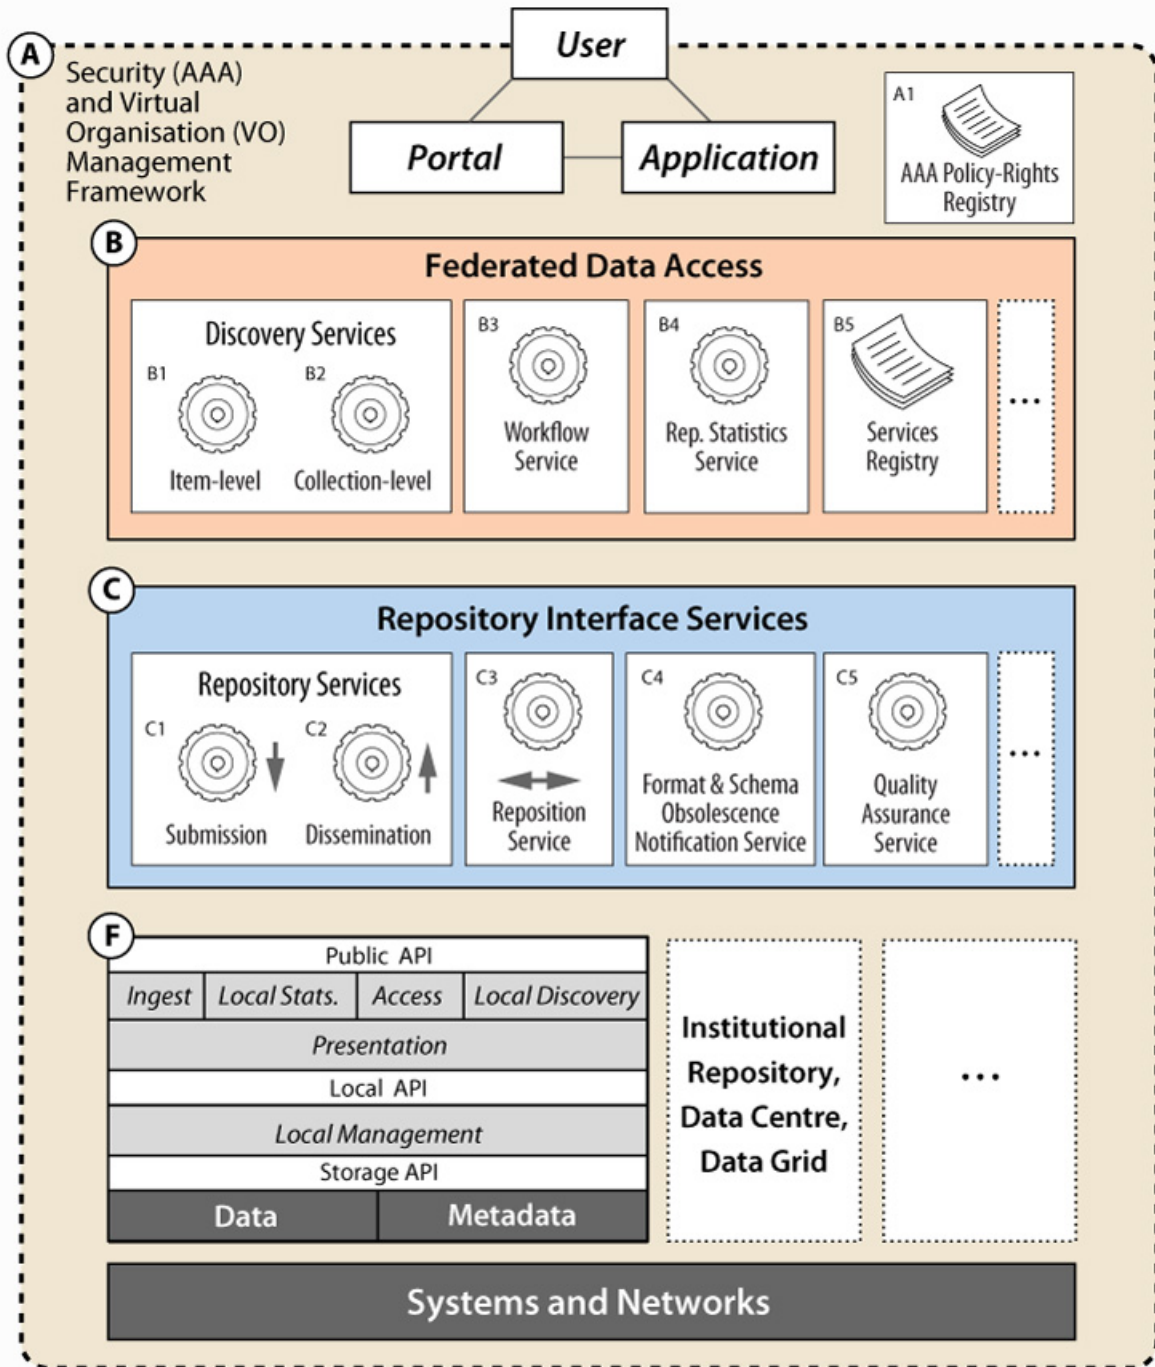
A
Security (AAA) and Virtual Organisation (VO) Management Framework

User

Portal

Application

A1
AAA Policy-Rights Registry

B
Federated Data Access

Discovery Services
B1
Item-level
B2
Collection-level

B3
Workflow Service

B4
Rep. Statistics Service

B5
Services Registry

...

C
Repository Interface Services

Repository Services
C1
Submission
C2
Dissemination

C3
Reposition Service

C4
Format & Schema Obsolescence Notification Service

C5
Quality Assurance Service

...

F
Public API

| Ingest | Local Stats. | Access | Local Discovery |
|---|---|---|---|

Presentation

Local API

Local Management

Storage API

| Data | Metadata |
|---|---|

Institutional Repository, Data Centre, Data Grid

...

Systems and Networks